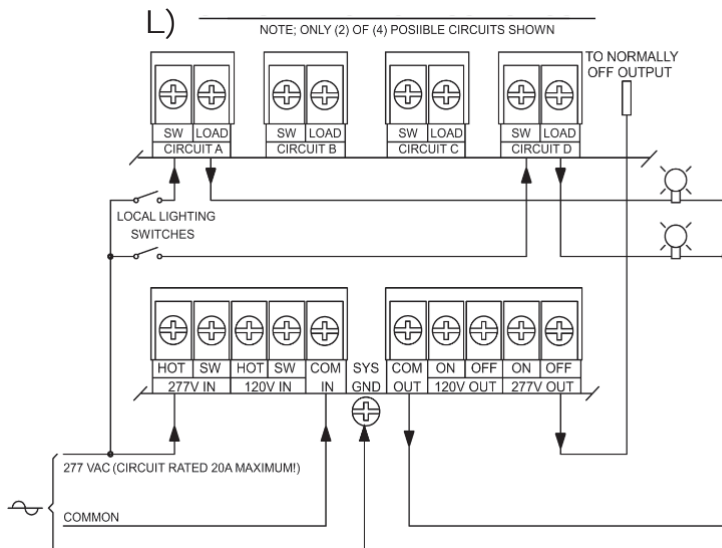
L)

NOTE; ONLY (2) OF (4) POSIIBLE CIRCUITS SHOWN

TO NORMALLY OFF OUTPUT

SW LOAD
CIRCUIT A

SW LOAD
CIRCUIT B

SW LOAD
CIRCUIT C

SW LOAD
CIRCUIT D

LOCAL LIGHTING SWITCHES

HOT SW
277V IN

HOT SW
120V IN

COM
IN

SYS
GND

COM
OUT

ON OFF
120V OUT

ON OFF
277V OUT

277 VAC (CIRCUIT RATED 20A MAXIMUM!)

COMMON